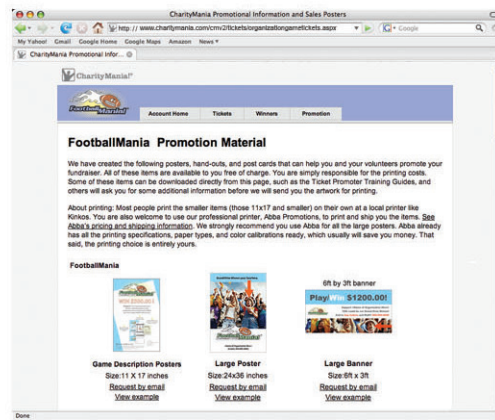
CharityMania Promotional Information and Sales Posters

http://www.charitymania.com/cmv2/tickets/organizationgametickets.aspx

Google

My Yahoo! Gmail Google Home Google Maps Amazon News

CharityMania Promotional Infor...

CharityMania!

FootballMania!

Account Home Tickets Winners Promotion

FootballMania Promotion Material

We have created the following posters, hand-outs, and post cards that can help you and your volunteers promote your fundraiser. All of these items are available to you free of charge. You are simply responsible for the printing costs. Some of these items can be downloaded directly from this page, such as the Ticket Promoter Training Guides, and others will ask you for some additional information before we will send you the artwork for printing.

About printing: Most people print the smaller items (those 11x17 and smaller) on their own at a local printer like Kinkos. You are also welcome to use our professional printer, Abba Promotions, to print and ship you the items. See Abba's pricing and shipping information. We strongly recommend you use Abba for all the large posters. Abba already has all the printing specifications, paper types, and color calibrations ready, which usually will save you money. That said, the printing choice is entirely yours.

FootballMania

6ft by 3ft banner

Play! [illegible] $1200.00!

Game Description Posters
Size:11 X 17 inches
Request by email
View example

Large Poster
Size:24x36 inches
Request by email
View example

Large Banner
Size:6ft x 3ft
Request by email
View example

Done